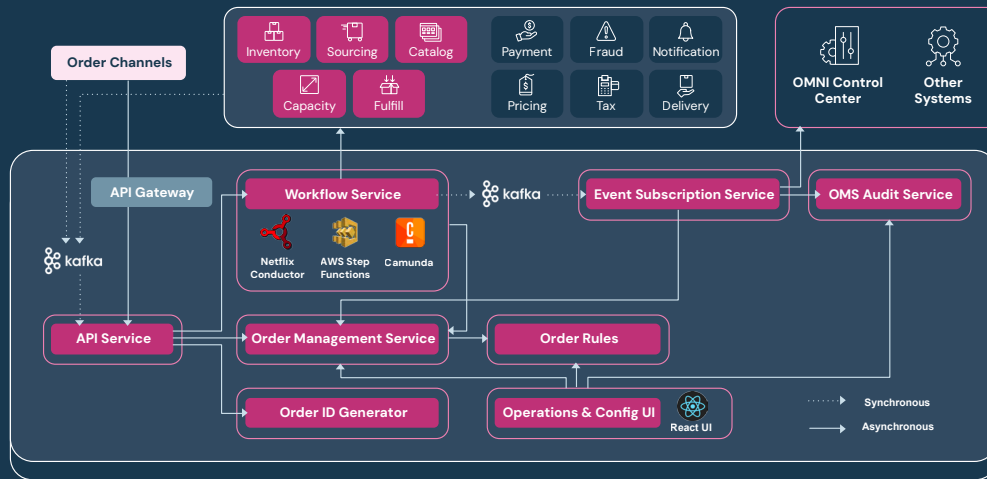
Order Channels

Inventory
Sourcing
Catalog
Capacity
Fulfill

Payment
Fraud
Notification
Pricing
Tax
Delivery

OMNI Control Center
Other Systems

API Gateway

Workflow Service
Netflix Conductor
AWS Step Functions
Camunda

kafka

Event Subscription Service
OMS Audit Service

kafka

API Service
Order Management Service
Order Rules
Order ID Generator
Operations & Config UI
React UI

Synchronous
Asynchronous